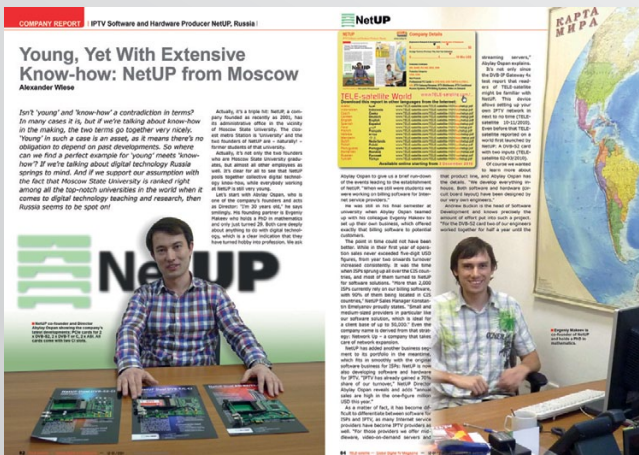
COMPANY REPORT | IPTV Software and Hardware Producer NetUP, Russia

Young, Yet With Extensive Know-how: NetUP from Moscow

Alexander Wiese

Isn't 'young' and 'know-how' a contradiction in terms? In many cases it is, but if we're talking about know-how in the making, the two terms go together very nicely. 'Young' in such a case is an asset, as it means there's no obligation to depend on past developments. So where can we find a perfect example for 'young' meets 'know-how'? If we're talking about digital technology Russia springs to mind. And if we support our assumption with the fact that Moscow State University is ranked right among all the top-notch universities in the world when it comes to digital technology teaching and research, then Russia seems to be spot on!

Actually, it's a triple hit: NetUP, a company founded as recently as 2001, has its administrative office in the vicinity of Moscow State University. The closest metro station is 'University' and the two founders of NetUP are – naturally! – former students of that university.

Actually, it's not only the two founders who are Moscow State University graduates, but almost all other employees as well. It's clear for all to see that NetUP pools together collective digital technology know-how, while everybody working at NetUP is still very young.

NetUP

TELE-satellite World

Download this report in other languages from the Internet:

Available online starting from

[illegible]

dreaming servers," Aleksey Osipov explains.

It's not only since the DVB-IP Gateway. As test report that readers of TELE-satellite might be familiar with NetUP.

Aleksey Osipov to give us a brief rundown of the events leading to the establishment of NetUP.

The point in time could not have been better.

NetUP has also added another business segment to its portfolio in the meantime.

As a matter of fact, it has become difficult to differentiate between software for ISPs and IPTV.

Andrew Butkov is the head of Software Development

NetUP

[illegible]

Evgeny Maiorov

КАРТА МИРА